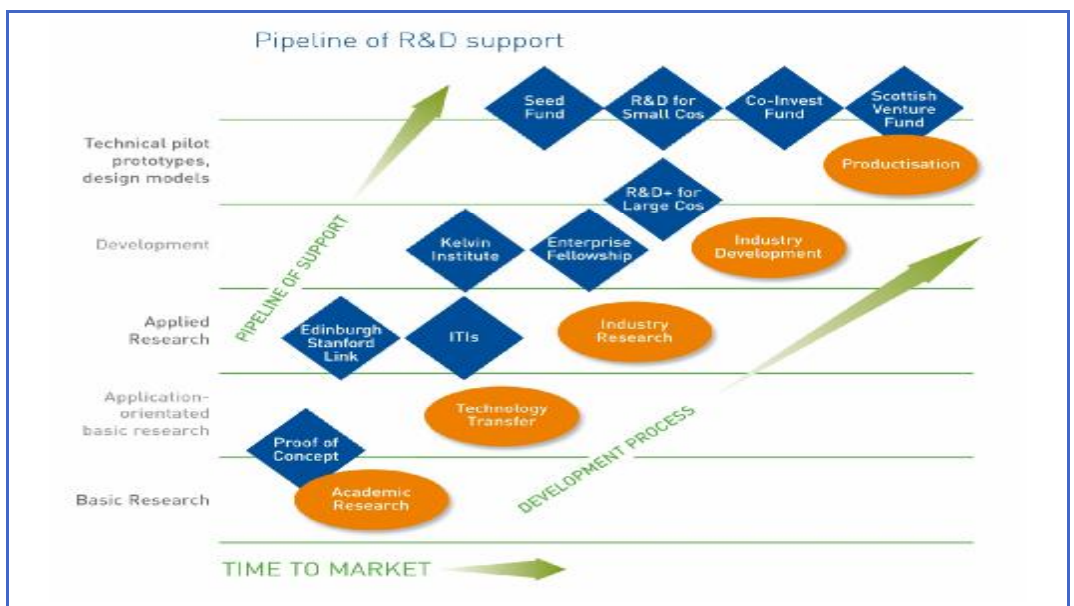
Pipeline of R&D support

Technical pilot prototypes, design models

Development

Applied Research

Application-orientated basic research

Basic Research

Seed Fund

R&D for Small Cos

Co-Invest Fund

Scottish Venture Fund

Productisation

R&D+ for Large Cos

Kelvin Institute

Enterprise Fellowship

Industry Development

PIPELINE OF SUPPORT

Edinburgh Stanford Link

ITIs

Industry Research

Technology Transfer

Proof of Concept

Academic Research

DEVELOPMENT PROCESS

TIME TO MARKET